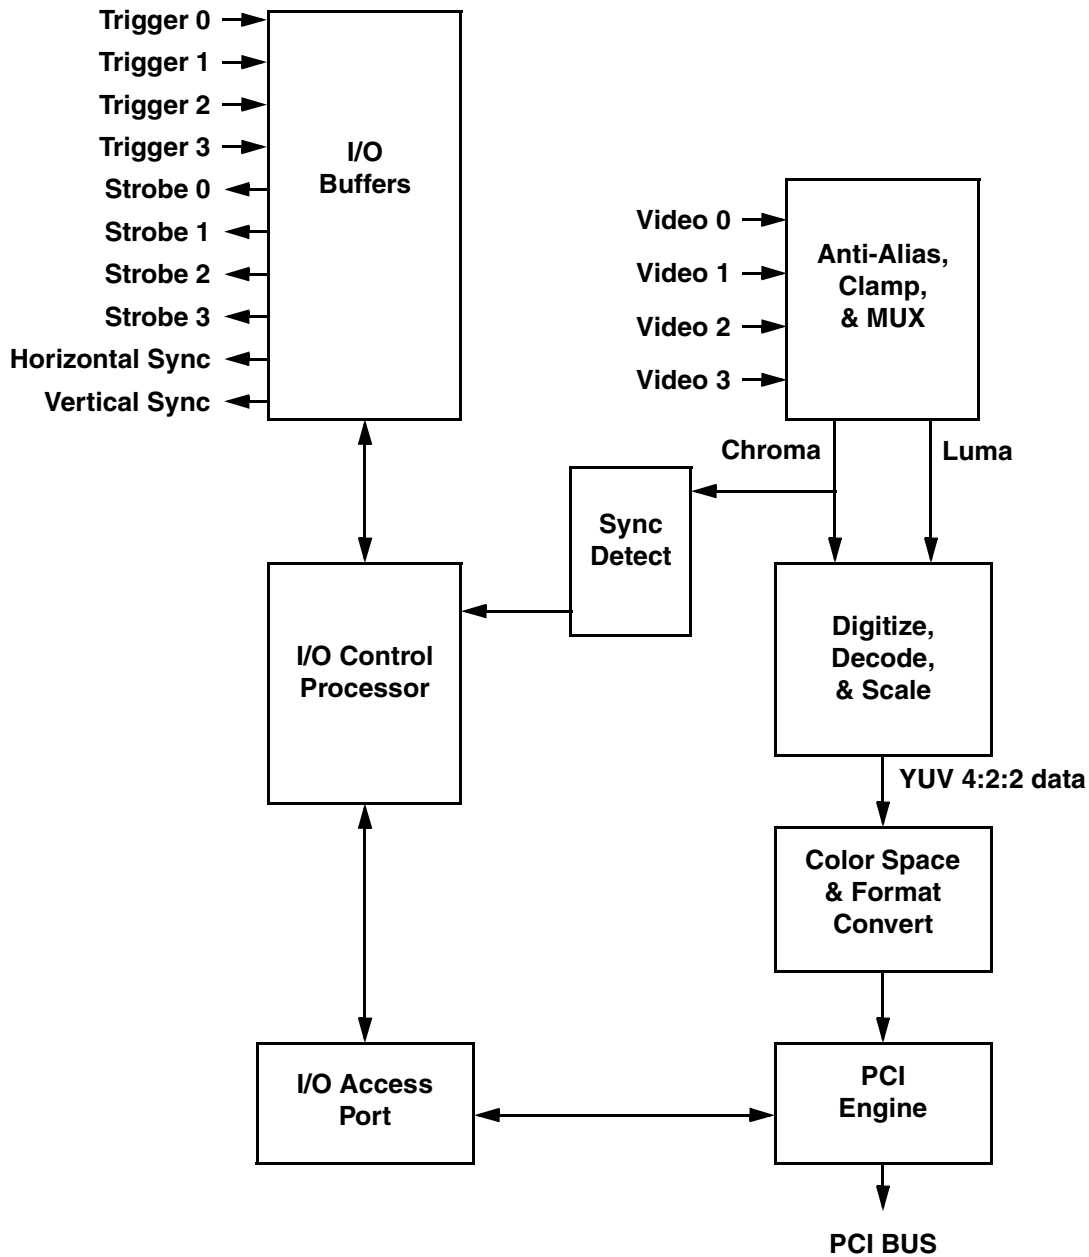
Trigger 0
Trigger 1
Trigger 2
Trigger 3
Strobe 0
Strobe 1
Strobe 2
Strobe 3
Horizontal Sync
Vertical Sync

I/O Buffers

Video 0
Video 1
Video 2
Video 3

Anti-Alias, Clamp, & MUX

Chroma
Luma

Sync Detect

I/O Control Processor

Digitize, Decode, & Scale

YUV 4:2:2 data

Color Space & Format Convert

I/O Access Port

PCI Engine

PCI BUS